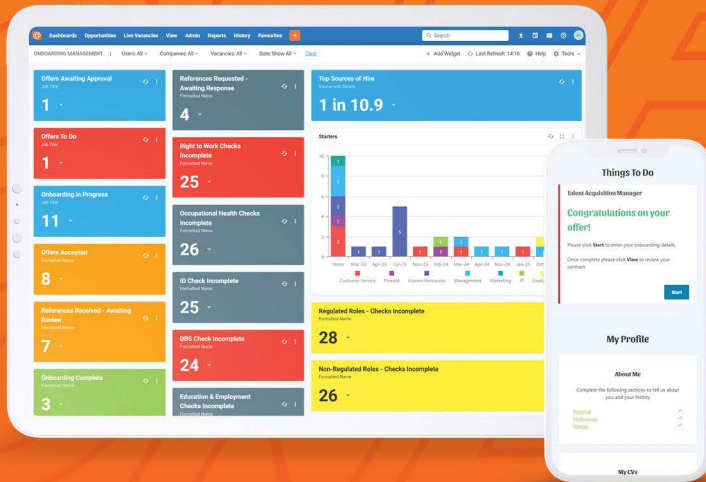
Dashboards Opportunities Live Vacancies View Admin Reports History Favourites +

Search

ONBOARDING MANAGEMENT | Users: All Companies: All Vacancies: All Date: Show All Clear

+ Add Widget Last Refresh: 14:16 Help Tools

Offers Awaiting Approval
Job Title
1

Offers To Do
Job Title
1

Onboarding in Progress
Job Title
11

Offers Accepted
Formatted Name
8

References Received - Awaiting Review
Formatted Name
7

Onboarding Complete
Formatted Name
3

References Requested - Awaiting Response
Formatted Name
4

Right to Work Checks Incomplete
Formatted Name
25

Occupational Health Checks Incomplete
Formatted Name
26

ID Check Incomplete
Formatted Name
25

DBS Check Incomplete
Formatted Name
24

Education & Employment Checks Incomplete
Formatted Name

Top Sources of Hire
Source with Details
1 in 10.9

Starters

| 10 |
| 8 |
| 6 |
| 4 |
| 2 |
| 0 |

None Mar-22 Apr-22 Jul-22 Nov-22 Feb-24 Mar-24 Apr-24 Nov-24 Jan-25 Oct-

1 3 2 3 1 1 1 5 1 1 1 1 1 1 1 1 1 1

Customer Service Finance Human Resources Management Marketing IT Goods

Regulated Roles - Checks Incomplete
Formatted Name
28

Non-Regulated Roles - Checks Incomplete
Formatted Name
26

Things To Do

Talent Acquisition Manager

Congratulations on your offer!

Please click Start to enter your onboarding details.

Once complete please click View to review your contract.

Start

My Profile

About Me

Complete the following sections to tell us about you and your history

Personal
Preferences
Diversity

My CVs